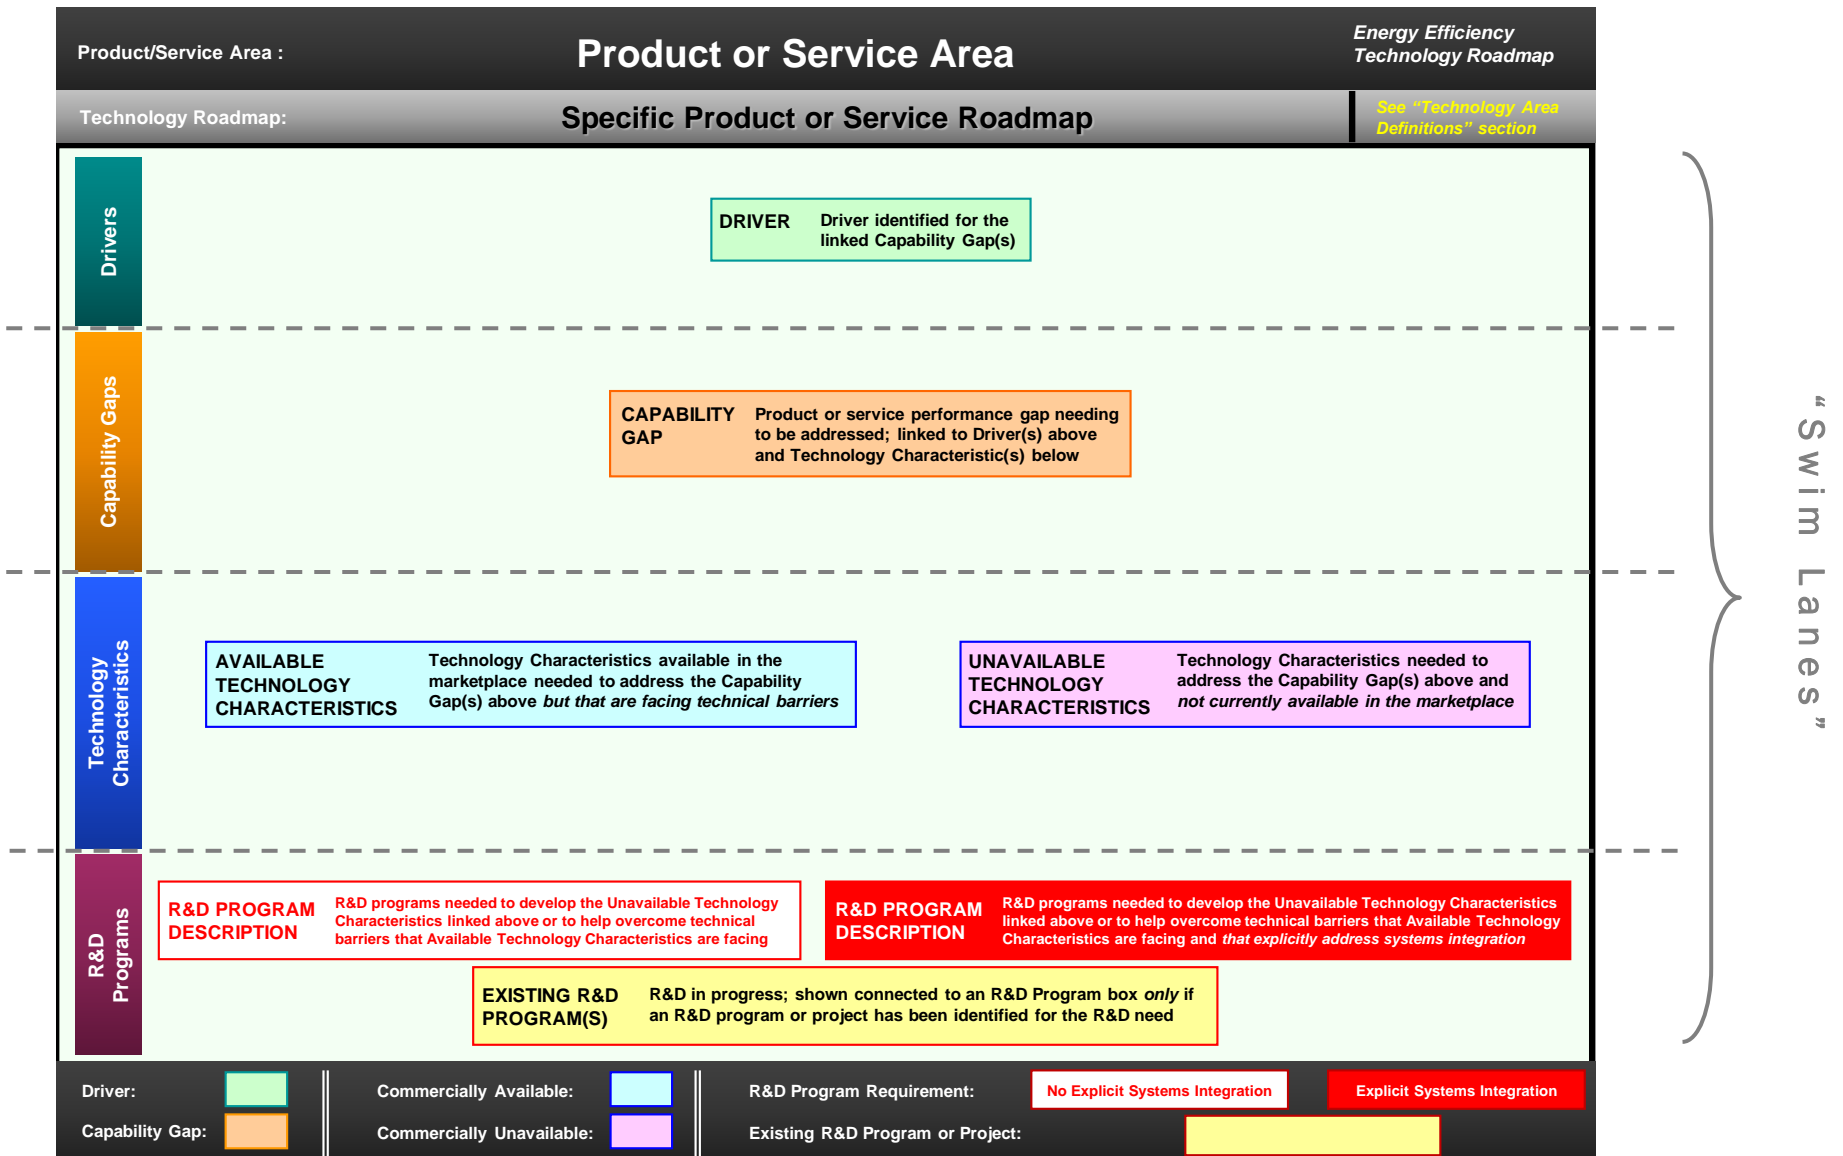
Product/Service Area : Product or Service Area Energy Efficiency Technology Roadmap

Technology Roadmap: Specific Product or Service Roadmap See "Technology Area Definitions" section

Drivers

DRIVER Driver identified for the linked Capability Gap(s)

Capability Gaps

CAPABILITY GAP Product or service performance gap needing to be addressed; linked to Driver(s) above and Technology Characteristic(s) below

Technology Characteristics

AVAILABLE TECHNOLOGY CHARACTERISTICS Technology Characteristics available in the marketplace needed to address the Capability Gap(s) above *but that are facing technical barriers*

UNAVAILABLE TECHNOLOGY CHARACTERISTICS Technology Characteristics needed to address the Capability Gap(s) above and *not currently available in the marketplace*

R&D Programs

R&D PROGRAM DESCRIPTION R&D programs needed to develop the Unavailable Technology Characteristics linked above or to help overcome technical barriers that Available Technology Characteristics are facing

R&D PROGRAM DESCRIPTION R&D programs needed to develop the Unavailable Technology Characteristics linked above or to help overcome technical barriers that Available Technology Characteristics are facing and *that explicitly address systems integration*

EXISTING R&D PROGRAM(S) R&D in progress; shown connected to an R&D Program box *only* if an R&D program or project has been identified for the R&D need

"Swim Lanes"

Driver:
Capability Gap:
Commercially Available:
Commercially Unavailable:
R&D Program Requirement: No Explicit Systems Integration Explicit Systems Integration
Existing R&D Program or Project: